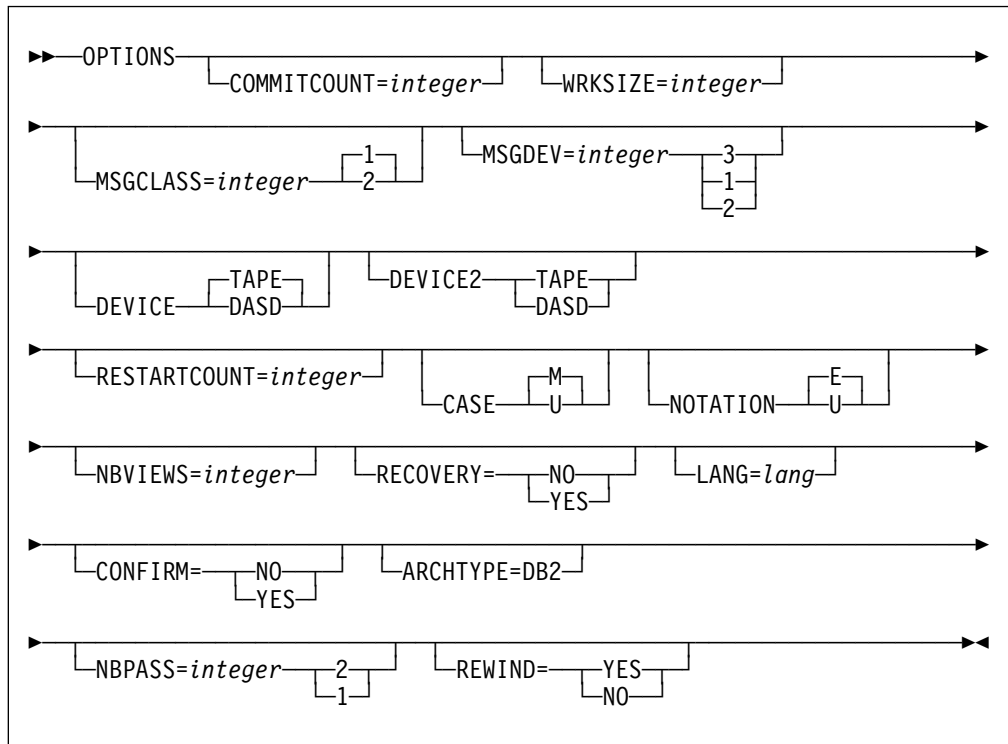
OPTIONS COMMITCOUNT=*integer* WRKSIZE=*integer*

MSGCLASS=*integer* 1 2 MSGDEV=*integer* 3 1 2

DEVICE TAPE DASD DEVICE2 TAPE DASD

RESTARTCOUNT=*integer* CASE M U NOTATION E U

NBVIEWS=*integer* RECOVERY= NO YES LANG=*lang*

CONFIRM= NO YES ARCHTYPE=DB2

NBPASS=*integer* 2 1 REWIND= YES NO